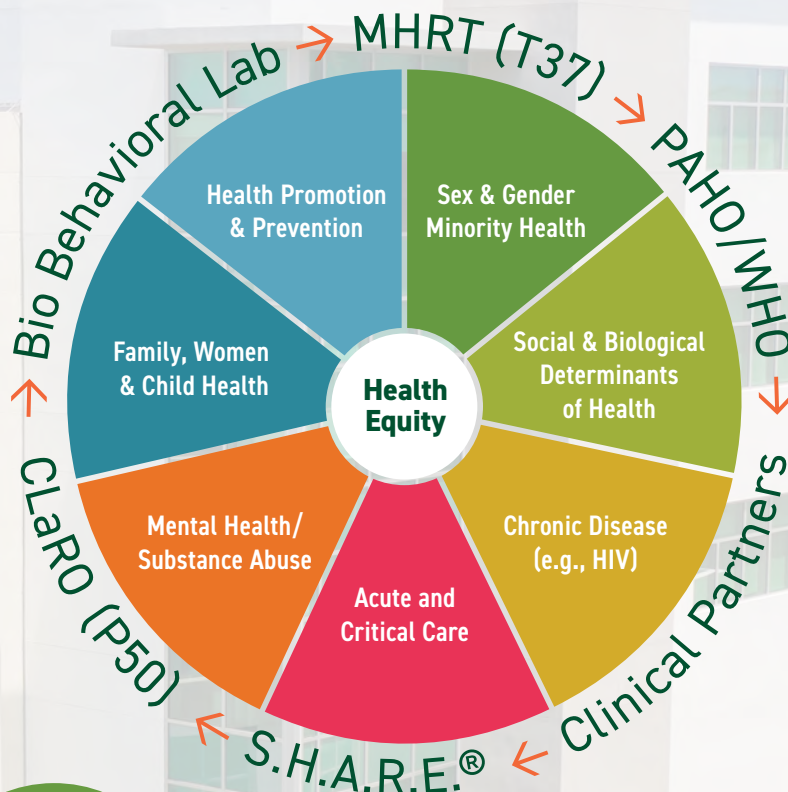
Bio Behavioral Lab → MHRT (T37) → PAHO/WHO → Clinical Partners → S.H.A.R.E.® → CLaRO (P50) →

Health Promotion & Prevention

Sex & Gender Minority Health

Social & Biological Determinants of Health

Chronic Disease (e.g., HIV)

Acute and Critical Care

Mental Health/ Substance Abuse

Family, Women & Child Health

Health Equity